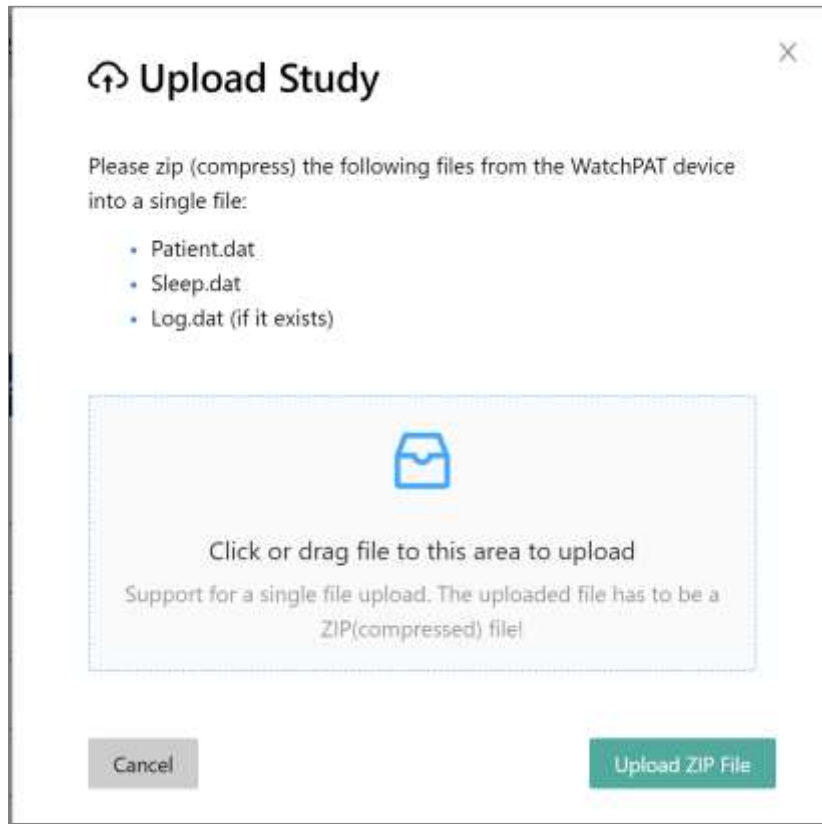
Upload Study

×

Please zip (compress) the following files from the WatchPAT device into a single file:

- Patient.dat
- Sleep.dat
- Log.dat (if it exists)

Click or drag file to this area to upload

Support for a single file upload. The uploaded file has to be a ZIP(compressed) file!

Cancel

Upload ZIP File